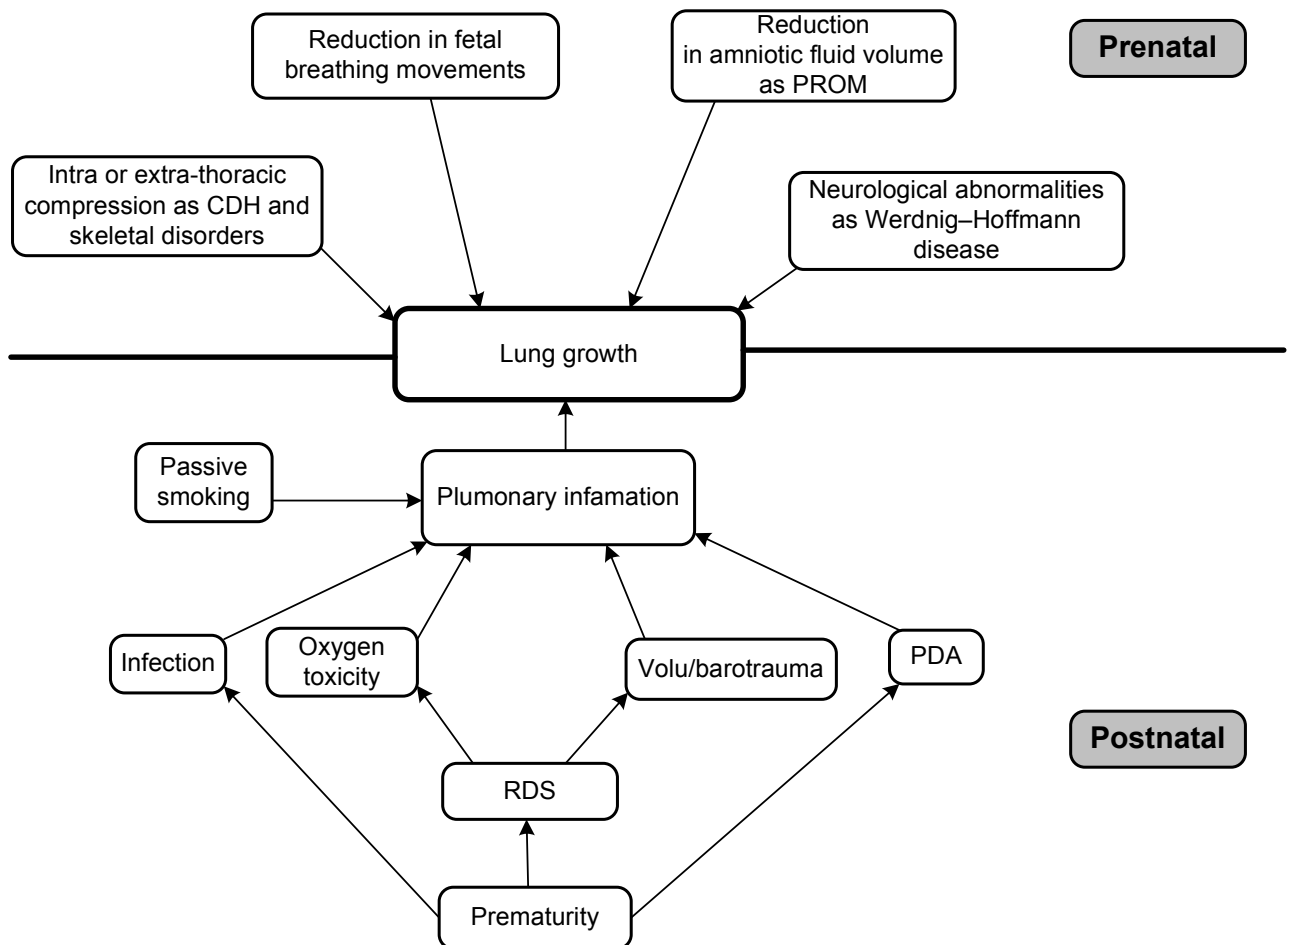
Reduction in fetal breathing movements

Reduction in amniotic fluid volume as PROM

Prenatal

Intra or extra-thoracic compression as CDH and skeletal disorders

Neurological abnormalities as Werdnig–Hoffmann disease

Lung growth

Passive smoking

Plumonary infamation

Infection

Oxygen toxicity

Volu/barotrauma

PDA

Postnatal

RDS

Prematurity